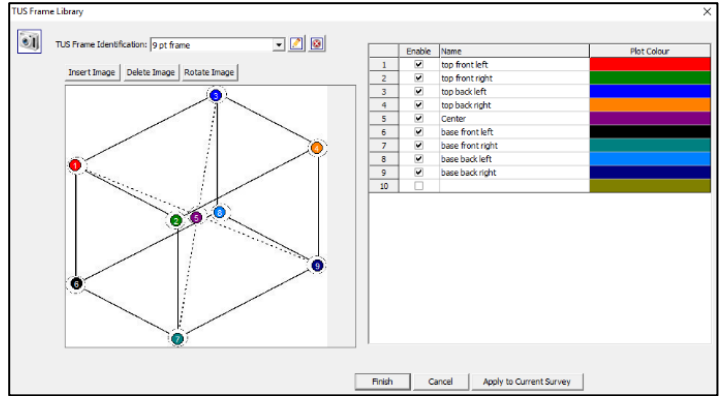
TUS Frame Library

×

TUS Frame Identification: 9 pt frame

Insert Image | Delete Image | Rotate Image

3
4
1
2
5
8
6
9
7

| | Enable | Name | Plot Colour |
|---|---|---|---|
| 1 | ✔ | top front left | |
| 2 | ✔ | top front right | |
| 3 | ✔ | top back left | |
| 4 | ✔ | top back right | |
| 5 | ✔ | Center | |
| 6 | ✔ | base front left | |
| 7 | ✔ | base front right | |
| 8 | ✔ | base back left | |
| 9 | ✔ | base back right | |
| 10 | ☐ | | |

Finish | Cancel | Apply to Current Survey